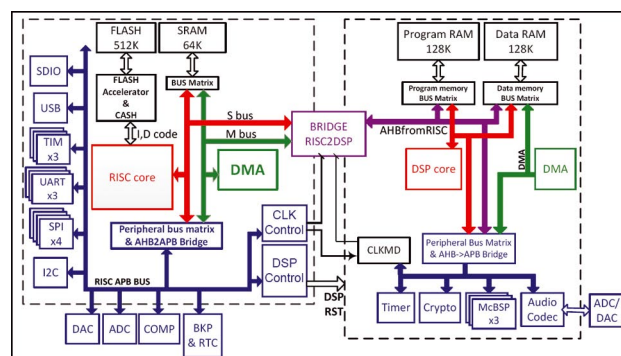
FLASH
512K

SRAM
64K

FLASH Accelerator & CASH

BUS Matrix

I,D code

S bus

M bus

RISC core

DMA

Peripheral bus matrix & AHB2APB Bridge

SDIO

USB

TIM x3

UART x3

SPI x4

I2C

RISC APB BUS

CLK Control

DSP Control

DAC

ADC

COMP

BKP & RTC

BRIDGE RISC2DSP

AHBfromRISC

Program RAM
128K

Data RAM
128K

Program memory BUS Matrix

Data memory BUS Matrix

DSP core

DMA

DMA

CLKMD

DSP RST

Peripheral Bus Matrix & AHB->APB Bridge

Timer

Crypto

McBSP x3

Audio Codec

ADC/ DAC